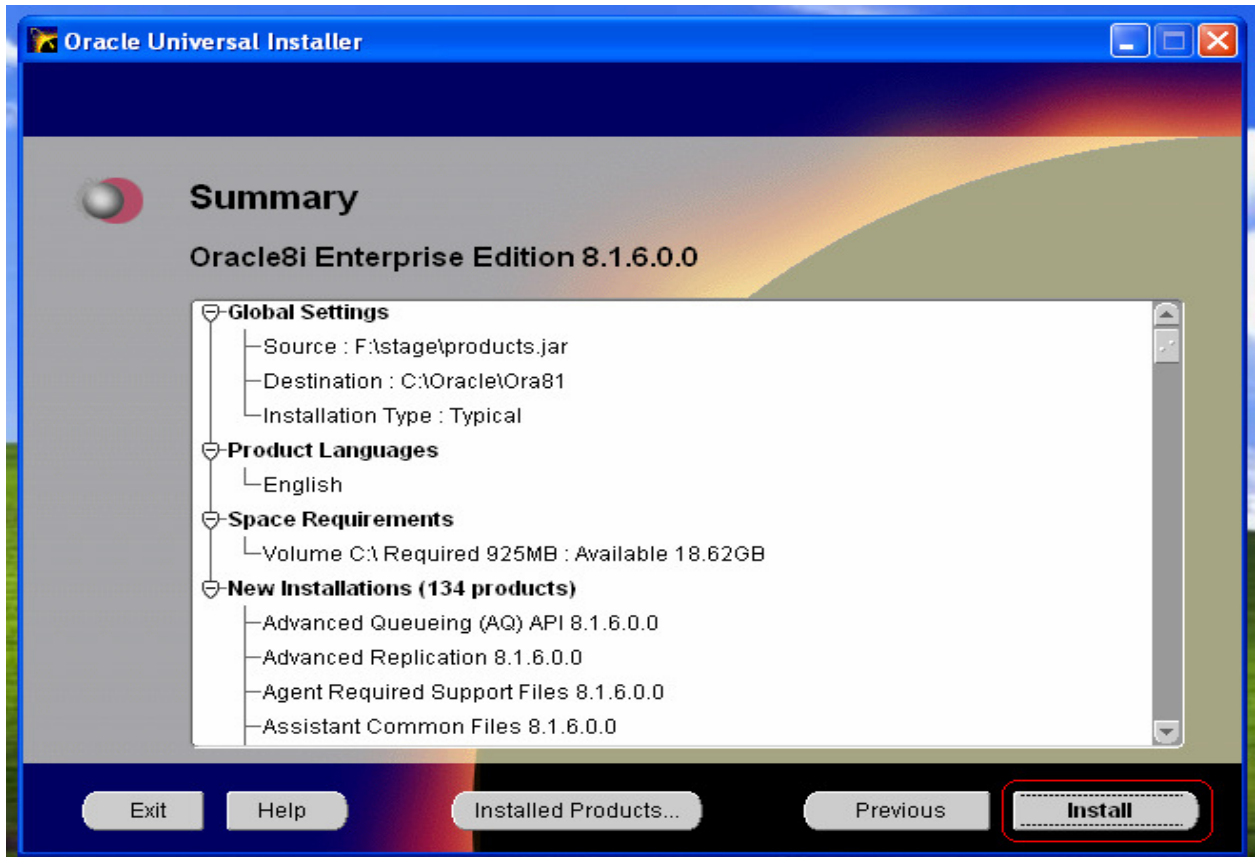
Oracle Universal Installer

Summary

Oracle8i Enterprise Edition 8.1.6.0.0

Global Settings
Source : F:\stage\products.jar
Destination : C:\Oracle\Ora81
Installation Type : Typical
Product Languages
English
Space Requirements
Volume C:\ Required 925MB : Available 18.62GB
New Installations (134 products)
Advanced Queueing (AQ) API 8.1.6.0.0
Advanced Replication 8.1.6.0.0
Agent Required Support Files 8.1.6.0.0
Assistant Common Files 8.1.6.0.0

Exit
Help
Installed Products...
Previous
Install